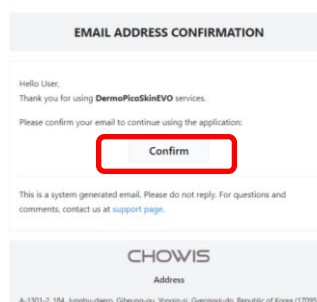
EMAIL ADDRESS CONFIRMATION

Hello User,
Thank you for using DermoPicoSkinEVO services.

Please confirm your email to continue using the application:

Confirm

This is a system generated email. Please do not reply. For questions and comments, contact us at support page.

CHOWIS

Address

A-1301-2, 184, Jungbu-daero, Giheung-gu, Yongin-si, Gyeonggi-do, Republic of Korea (17095